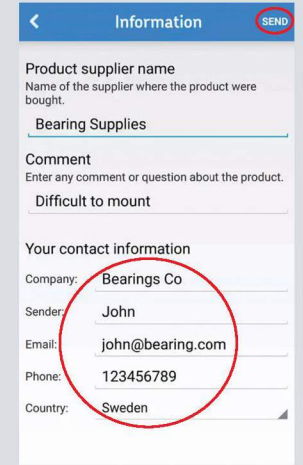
<
Information
SEND

Product supplier name
Name of the supplier where the product were bought.

Bearing Supplies

Comment
Enter any comment or question about the product.

Difficult to mount

Your contact information

Company: Bearings Co

Sender: John

Email: john@bearing.com

Phone: 123456789

Country: Sweden